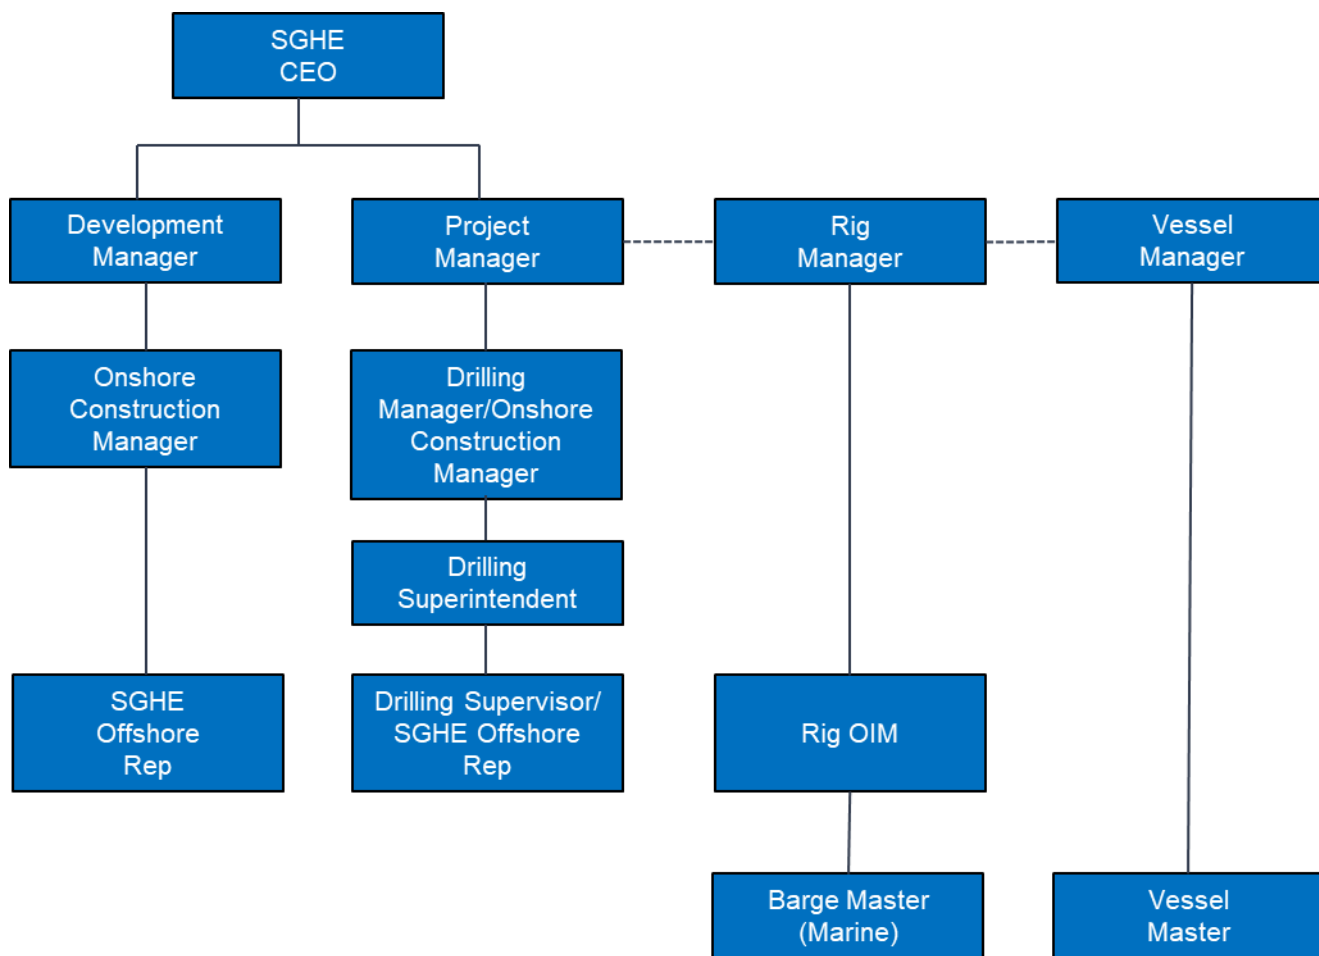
SGHE
CEO

Development
Manager

Project
Manager

Rig
Manager

Vessel
Manager

Onshore
Construction
Manager

Drilling
Manager/Onshore
Construction
Manager

Drilling
Superintendent

SGHE
Offshore
Rep

Drilling Supervisor/
SGHE Offshore
Rep

Rig OIM

Barge Master
(Marine)

Vessel
Master